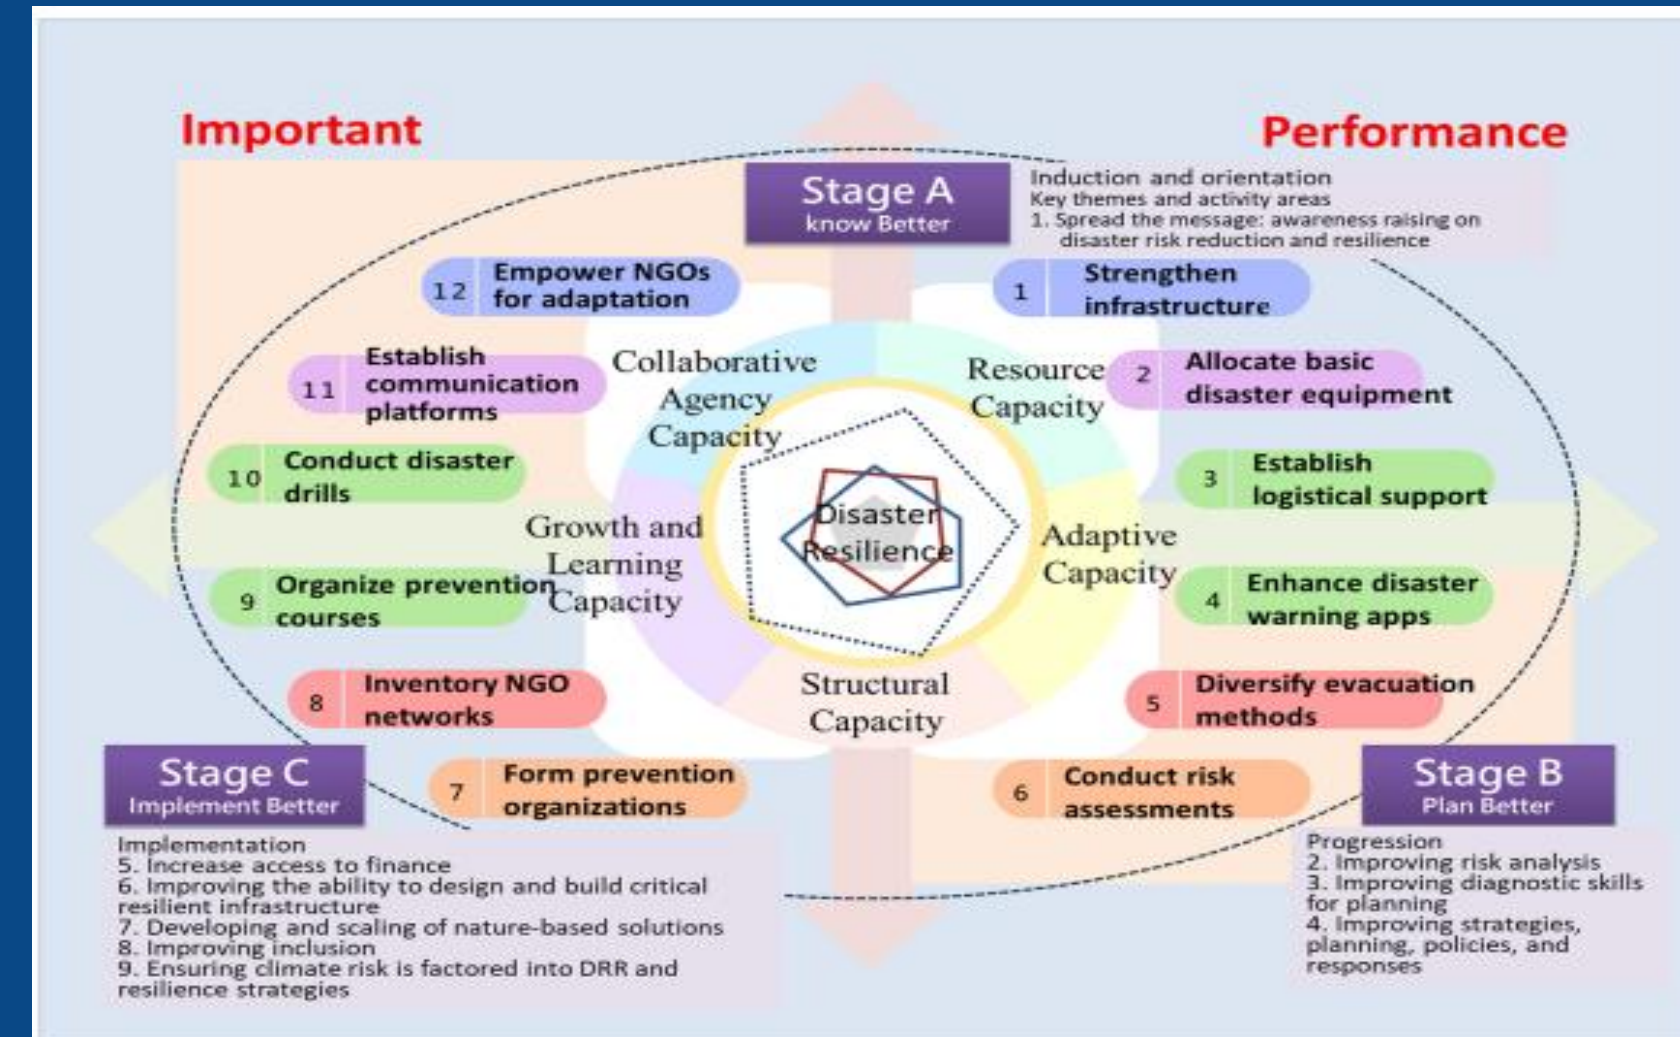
Important

Performance

Stage A
know Better

Induction and orientation
Key themes and activity areas
1. Spread the message: awareness raising on disaster risk reduction and resilience

12 Empower NGOs for adaptation

1 Strengthen infrastructure

11 Establish communication platforms

Collaborative Agency Capacity

Resource Capacity

2 Allocate basic disaster equipment

10 Conduct disaster drills

3 Establish logistical support

Growth and Learning Capacity

Disaster Resilience

Adaptive Capacity

9 Organize prevention courses

4 Enhance disaster warning apps

8 Inventory NGO networks

Structural Capacity

5 Diversify evacuation methods

Stage C
Implement Better

7 Form prevention organizations

6 Conduct risk assessments

Stage B
Plan Better

Implementation
5. Increase access to finance
6. Improving the ability to design and build critical resilient infrastructure
7. Developing and scaling of nature-based solutions
8. Improving inclusion
9. Ensuring climate risk is factored into DRR and resilience strategies

Progression
2. Improving risk analysis
3. Improving diagnostic skills for planning
4. Improving strategies, planning, policies, and responses